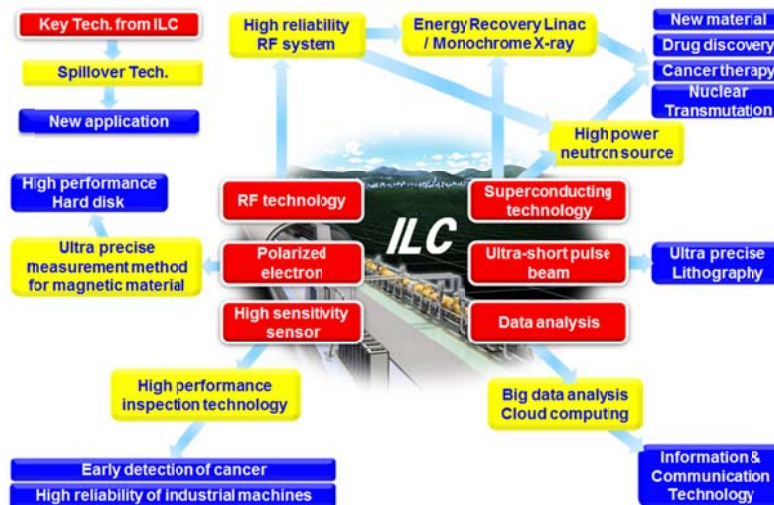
Key Tech. from ILC

Spillover Tech.

New application

High reliability RF system

Energy Recovery Linac / Monochrome X-ray

New material

Drug discovery

Cancer therapy

Nuclear Transmutation

High power neutron source

High performance Hard disk

RF technology

Superconducting technology

ILC

Ultra precise measurement method for magnetic material

Polarized electron

Ultra-short pulse beam

Ultra precise Lithography

High sensitivity sensor

Data analysis

High performance inspection technology

Big data analysis Cloud computing

Early detection of cancer

High reliability of industrial machines

Information & Communication Technology